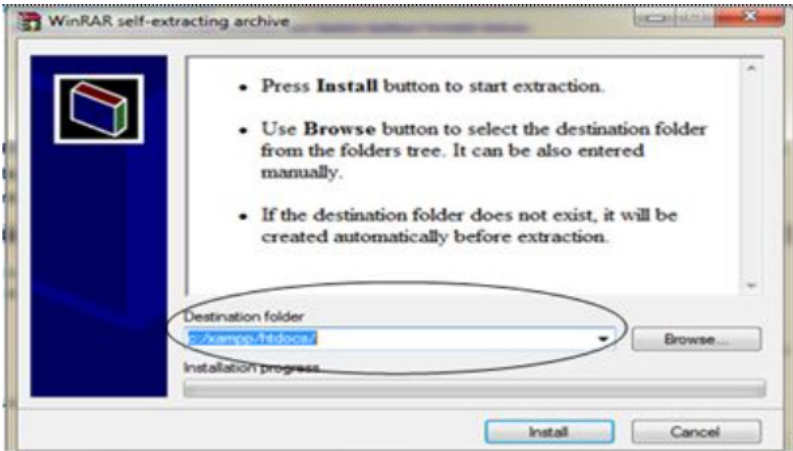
WinRAR self-extracting archive

- Press **Install** button to start extraction.
- Use **Browse** button to select the destination folder from the folders tree. It can be also entered manually.
- If the destination folder does not exist, it will be created automatically before extraction.

Destination folder

c:/xampp/htdocs/

Browse...

Installation progress

Install

Cancel